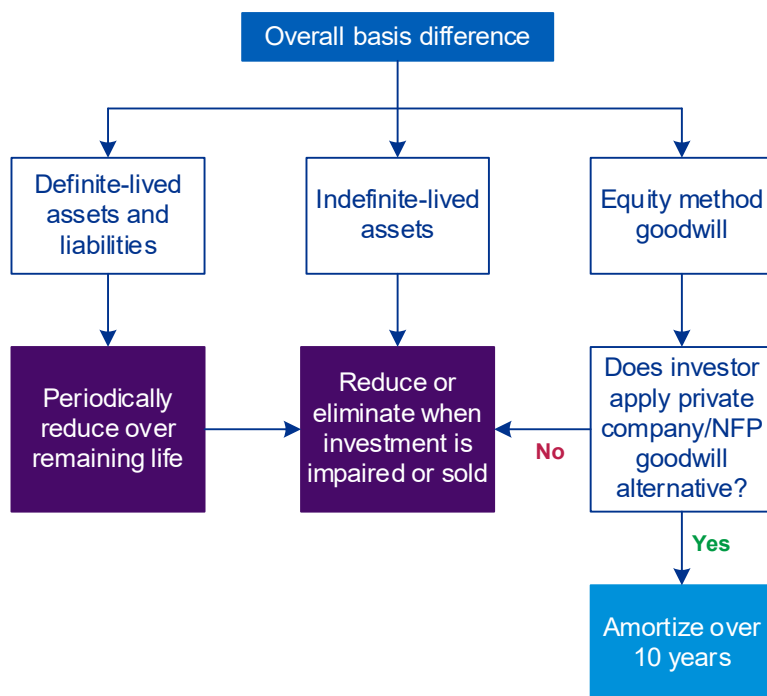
Overall basis difference

Definite-lived assets and liabilities

Indefinite-lived assets

Equity method goodwill

Periodically reduce over remaining life

Reduce or eliminate when investment is impaired or sold

No

Does investor apply private company/NFP goodwill alternative?

Yes

Amortize over 10 years